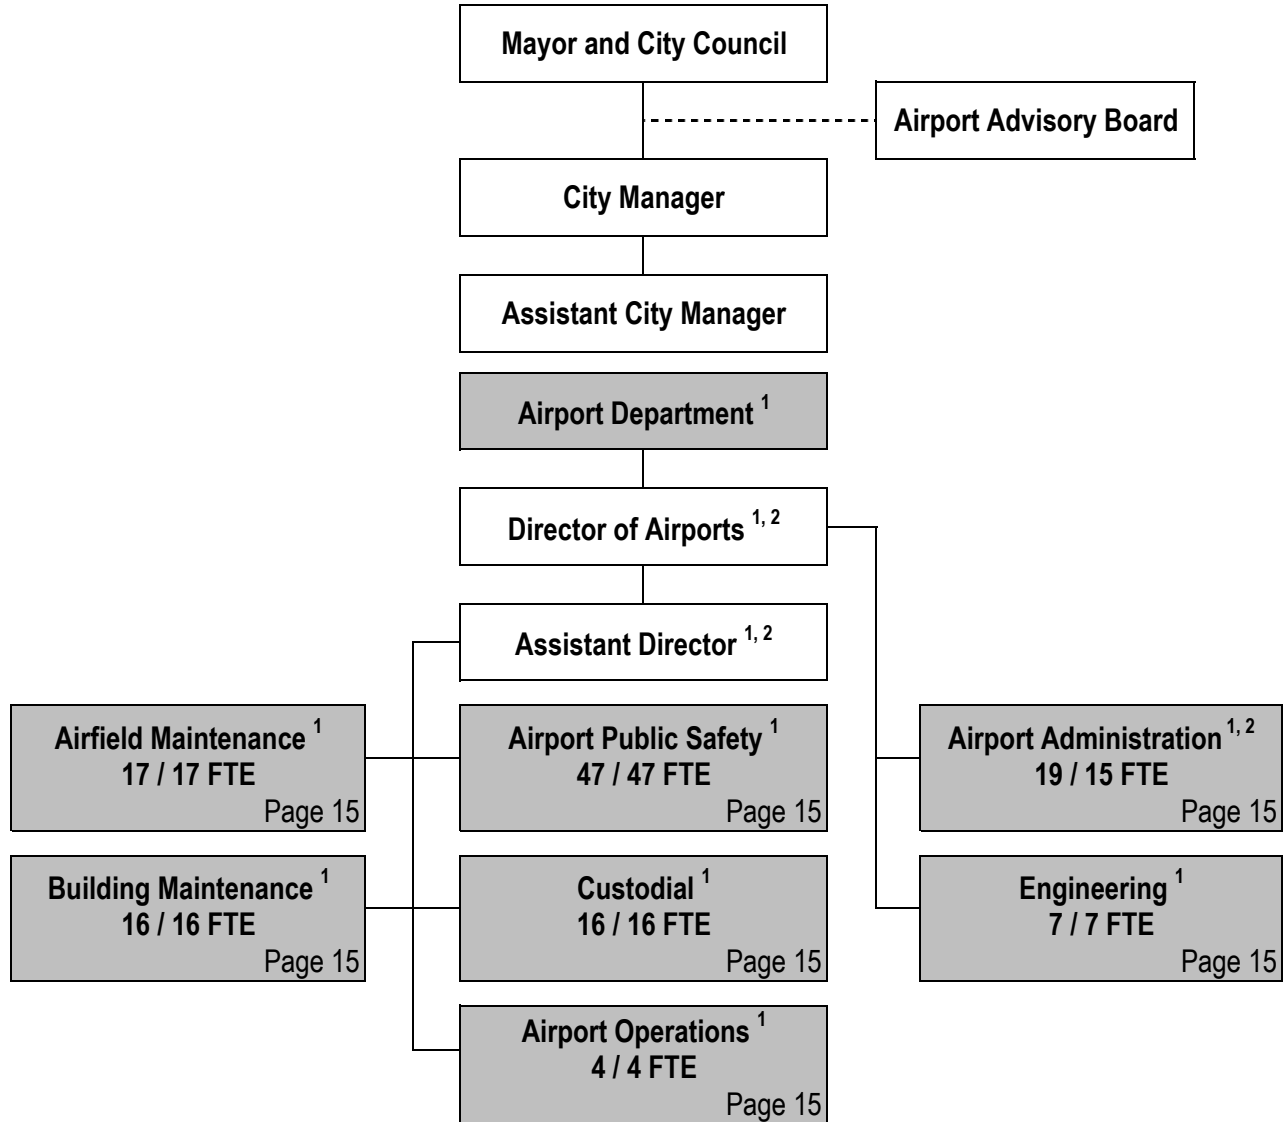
Mayor and City Council

Airport Advisory Board

City Manager

Assistant City Manager

Airport Department $^{1}$

Director of Airports $^{1, 2}$

Assistant Director $^{1, 2}$

Airfield Maintenance $^{1}$
17 / 17 FTE
Page 15

Airport Public Safety $^{1}$
47 / 47 FTE
Page 15

Airport Administration $^{1, 2}$
19 / 15 FTE
Page 15

Building Maintenance $^{1}$
16 / 16 FTE
Page 15

Custodial $^{1}$
16 / 16 FTE
Page 15

Engineering $^{1}$
7 / 7 FTE
Page 15

Airport Operations $^{1}$
4 / 4 FTE
Page 15